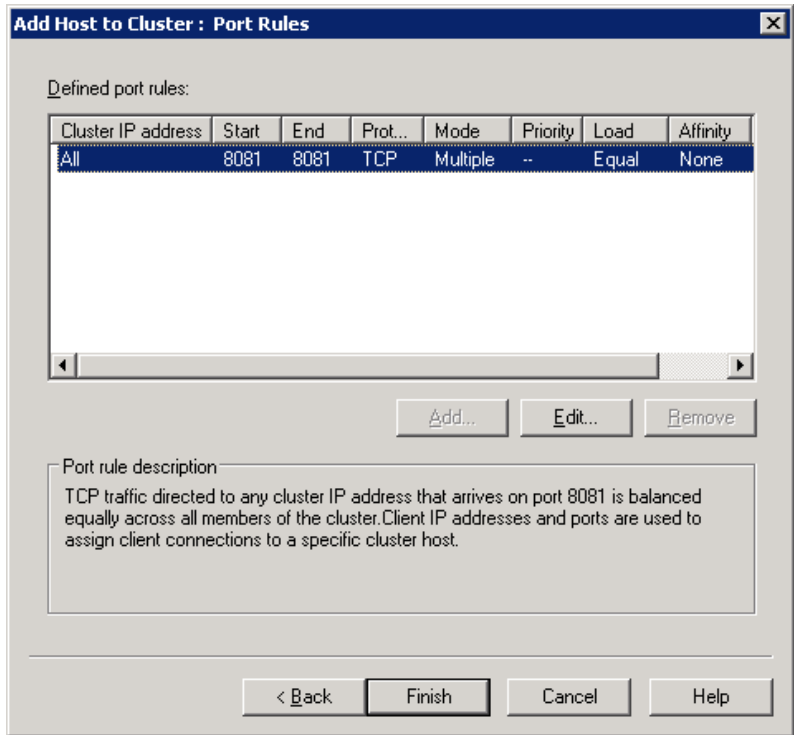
Add Host to Cluster : Port Rules

Defined port rules:

| Cluster IP address | Start | End | Prot... | Mode | Priority | Load | Affinity |
|---|---|---|---|---|---|---|---|
| All | 8081 | 8081 | TCP | Multiple | -- | Equal | None |

Add... Edit... Remove

Port rule description

TCP traffic directed to any cluster IP address that arrives on port 8081 is balanced equally across all members of the cluster.Client IP addresses and ports are used to assign client connections to a specific cluster host.

< Back Finish Cancel Help